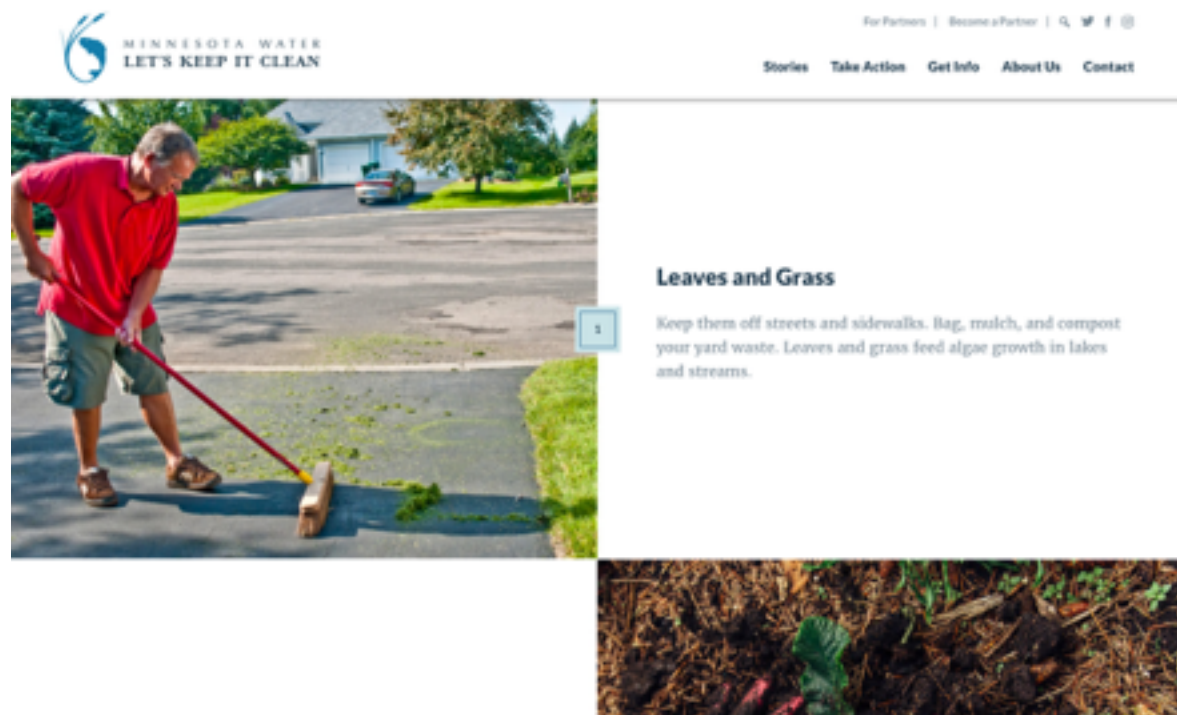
MINNESOTA WATER
LET'S KEEP IT CLEAN

For Partners | Become a Partner |

Stories Take Action Get Info About Us Contact

1

Leaves and Grass

Keep them off streets and sidewalks. Bag, mulch, and compost your yard waste. Leaves and grass feed algae growth in lakes and streams.